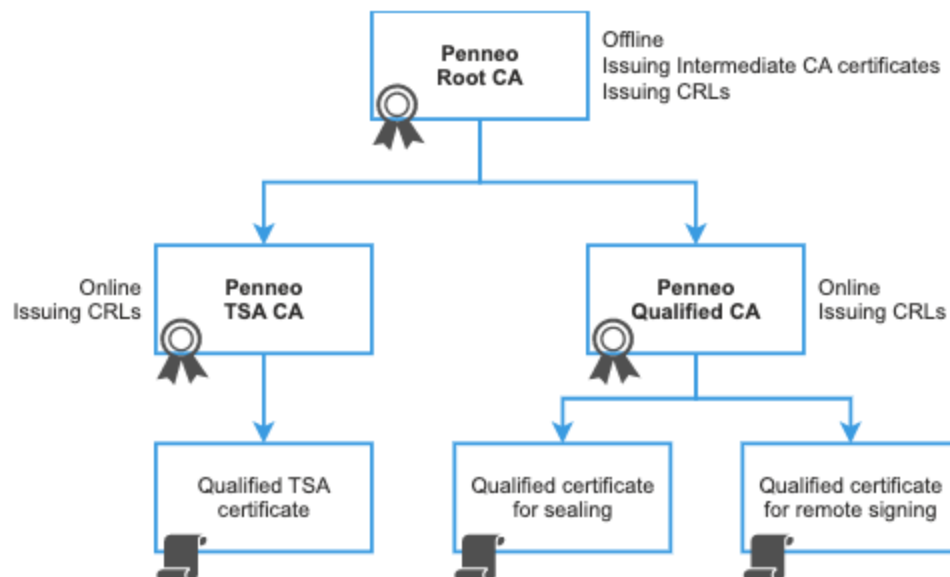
Penneo
Root CA

Offline
Issuing Intermediate CA certificates
Issuing CRLs

Online
Issuing CRLs

Penneo
TSA CA

Penneo
Qualified CA

Online
Issuing CRLs

Qualified TSA certificate

Qualified certificate for sealing

Qualified certificate for remote signing